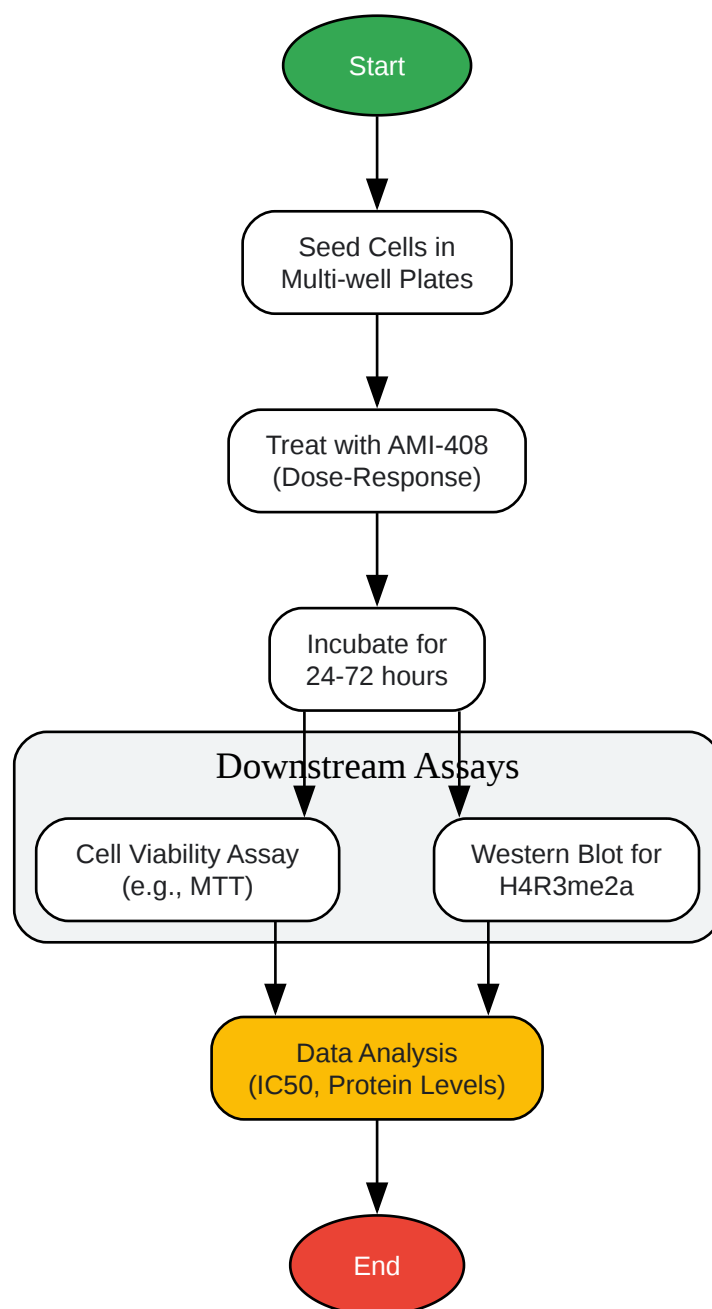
Start

Seed Cells in Multi-well Plates

Treat with AMI-408 (Dose-Response)

Incubate for 24-72 hours

Downstream Assays

Cell Viability Assay (e.g., MTT)

Western Blot for H4R3me2a

Data Analysis (IC50, Protein Levels)

End